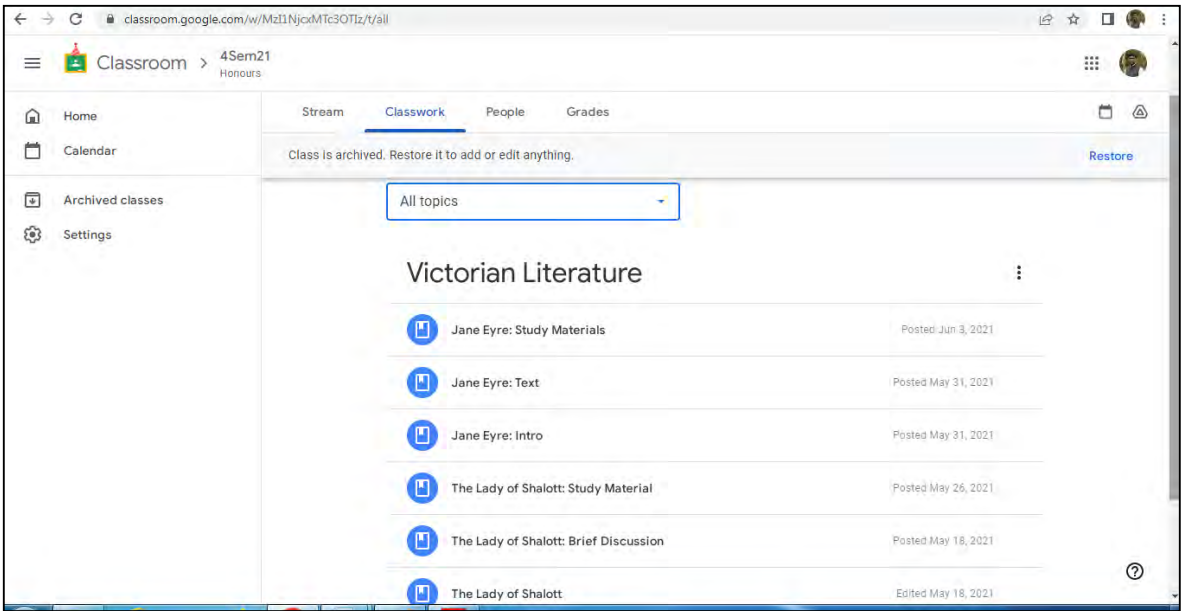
classroom.google.com/w/MzI1NjcxMTc3OTIz/t/all

Classroom > 4Sem21
Honours

Home
Calendar
Archived classes
Settings

Stream Classwork People Grades

Class is archived. Restore it to add or edit anything. Restore

All topics

Victorian Literature

Jane Eyre: Study Materials Posted Jun 3, 2021

Jane Eyre: Text Posted May 31, 2021

Jane Eyre: Intro Posted May 31, 2021

The Lady of Shalott: Study Material Posted May 26, 2021

The Lady of Shalott: Brief Discussion Posted May 18, 2021

The Lady of Shalott Edited May 18, 2021